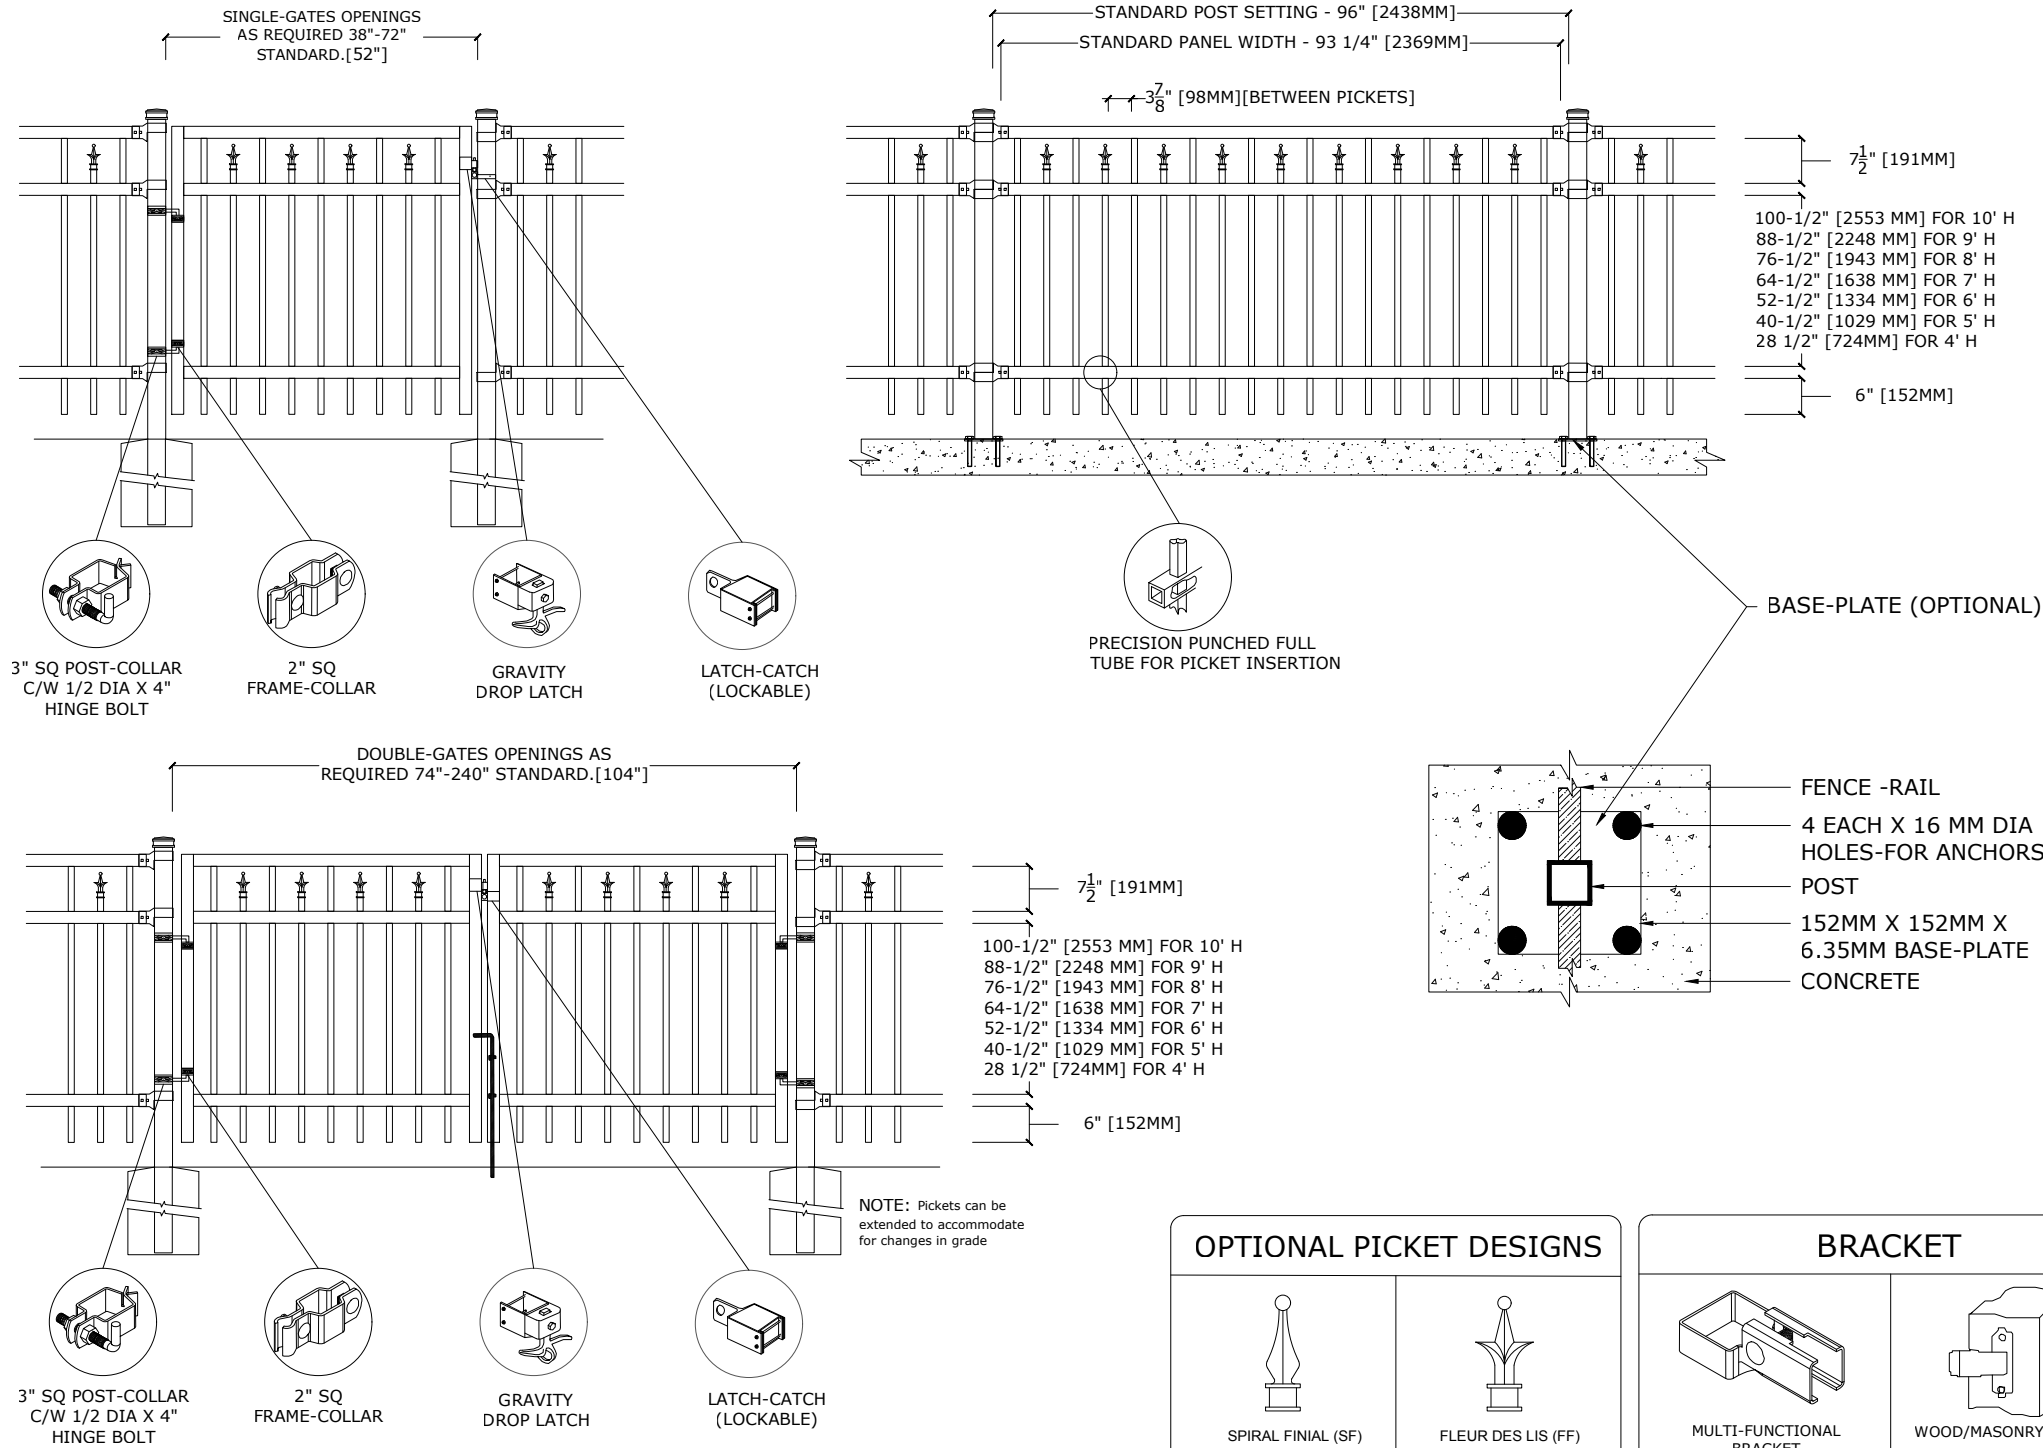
SINGLE-GATES OPENINGS AS REQUIRED 38"-72" STANDARD.[52"]

3" SQ POST-COLLAR C/W 1/2 DIA X 4" HINGE BOLT

2" SQ FRAME-COLLAR

GRAVITY DROP LATCH

LATCH-CATCH (LOCKABLE)

STANDARD POST SETTING - 96" [2438MM]

STANDARD PANEL WIDTH - 93 1/4" [2369MM]

$3\frac{7}{8}$" [98MM][BETWEEN PICKETS]

$7\frac{1}{2}$" [191MM]

100-1/2" [2553 MM] FOR 10' H
88-1/2" [2248 MM] FOR 9' H
76-1/2" [1943 MM] FOR 8' H
64-1/2" [1638 MM] FOR 7' H
52-1/2" [1334 MM] FOR 6' H
40-1/2" [1029 MM] FOR 5' H
28 1/2" [724MM] FOR 4' H

6" [152MM]

PRECISION PUNCHED FULL TUBE FOR PICKET INSERTION

BASE-PLATE (OPTIONAL)

DOUBLE-GATES OPENINGS AS REQUIRED 74"-240" STANDARD.[104"]

$7\frac{1}{2}$" [191MM]

100-1/2" [2553 MM] FOR 10' H
88-1/2" [2248 MM] FOR 9' H
76-1/2" [1943 MM] FOR 8' H
64-1/2" [1638 MM] FOR 7' H
52-1/2" [1334 MM] FOR 6' H
40-1/2" [1029 MM] FOR 5' H
28 1/2" [724MM] FOR 4' H

6" [152MM]

FENCE -RAIL
4 EACH X 16 MM DIA HOLES-FOR ANCHORS
POST
152MM X 152MM X 6.35MM BASE-PLATE
CONCRETE

NOTE: Pickets can be extended to accommodate for changes in grade

3" SQ POST-COLLAR C/W 1/2 DIA X 4" HINGE BOLT

2" SQ FRAME-COLLAR

GRAVITY DROP LATCH

LATCH-CATCH (LOCKABLE)

OPTIONAL PICKET DESIGNS

SPIRAL FINIAL (SF)

FLEUR DES LIS (FF)

BRACKET

MULTI-FUNCTIONAL BRACKET

WOOD/MASONRY